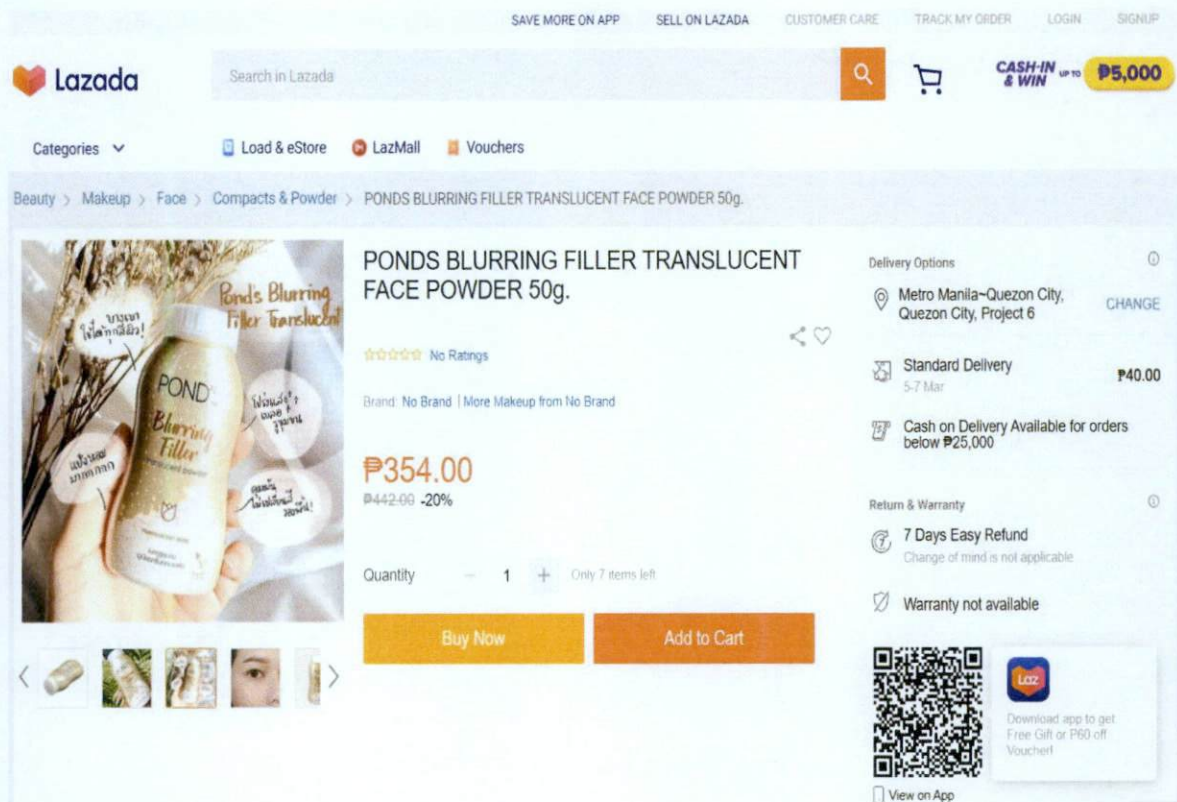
SAVE MORE ON APP SELL ON LAZADA CUSTOMER CARE TRACK MY ORDER LOGIN SIGNUP

Lazada

Search in Lazada

CASH-IN & WIN UP TO ₱5,000

Categories

Load & eStore LazMall Vouchers

Beauty > Makeup > Face > Compacts & Powder > PONDS BLURRING FILLER TRANSLUCENT FACE POWDER 50g.

Pond's Blurring Filler Translucent

POND'S Blurring Filler

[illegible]

PONDS BLURRING FILLER TRANSLUCENT FACE POWDER 50g.

No Ratings

Brand: No Brand | More Makeup from No Brand

₱354.00

~~₱442.00~~ -20%

Quantity − 1 + Only 7 items left

Buy Now

Add to Cart

Delivery Options

Metro Manila~Quezon City, Quezon City, Project 6

CHANGE

Standard Delivery
5-7 Mar

₱40.00

Cash on Delivery Available for orders below ₱25,000

Return & Warranty

7 Days Easy Refund
Change of mind is not applicable

Warranty not available

Laz

Download app to get Free Gift or P60 off Voucher!

View on App